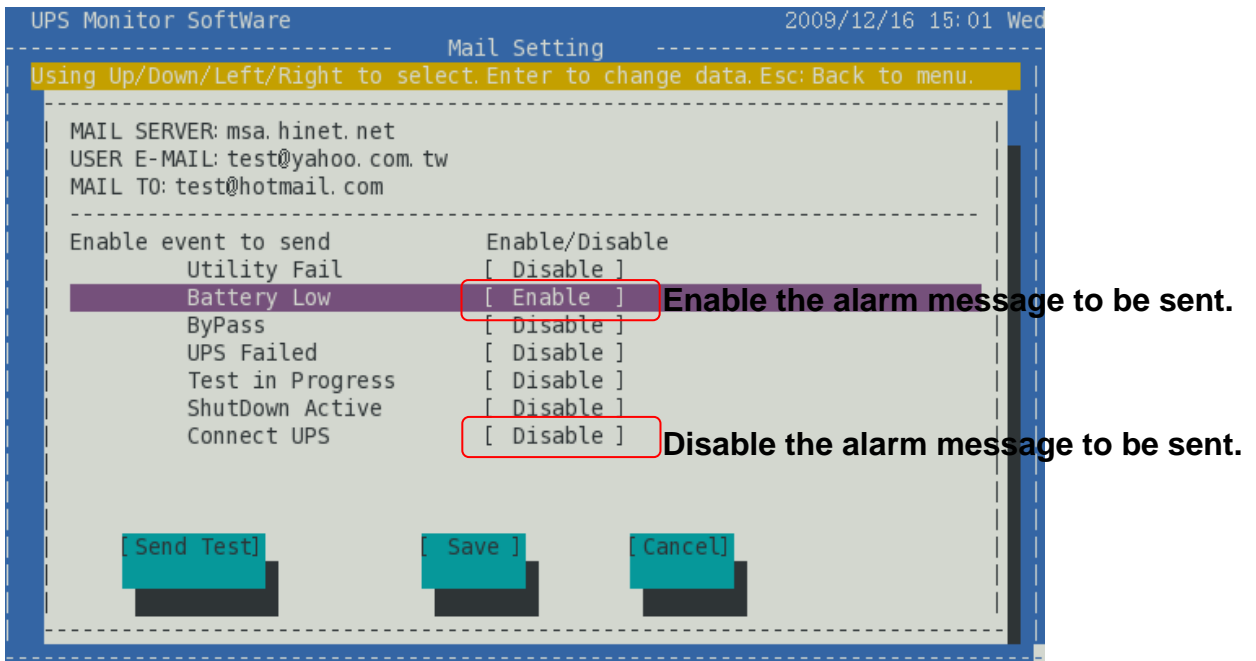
UPS Monitor SoftWare 2009/12/16 15:01 Wed

Mail Setting

Using Up/Down/Left/Right to select. Enter to change data. Esc: Back to menu.

MAIL SERVER: msa.hinet.net
USER E-MAIL: test@yahoo.com.tw
MAIL TO: test@hotmail.com

| Enable event to send | Enable/Disable |
|---|---|
| Utility Fail | [ Disable ] |
| Battery Low | [ Enable ] |
| ByPass | [ Disable ] |
| UPS Failed | [ Disable ] |
| Test in Progress | [ Disable ] |
| ShutDown Active | [ Disable ] |
| Connect UPS | [ Disable ] |

Enable the alarm message to be sent.

Disable the alarm message to be sent.

[Send Test] [ Save ] [Cancel]